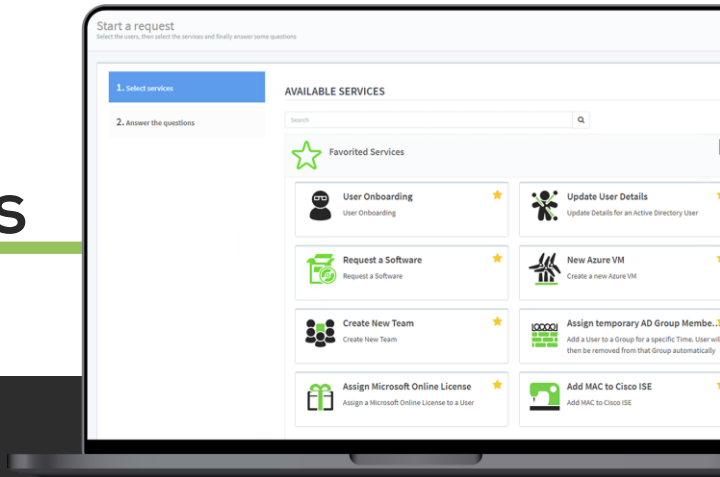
s

Start a request
Select the users, then select the services and finally answer some questions

1. Select services
2. Answer the questions

AVAILABLE SERVICES

Search

Favorited Services

User Onboarding
User Onboarding

Update User Details
Update Details for an Active Directory User

Request a Software
Request a Software

New Azure VM
Create a new Azure VM

Create New Team
Create New Team

Assign temporary AD Group Membe...
Add a User to a Group for a specific Time. User wil then be removed from that Group automatically

Assign Microsoft Online License
Assign a Microsoft Online License to a User

Add MAC to Cisco ISE
Add MAC to Cisco ISE